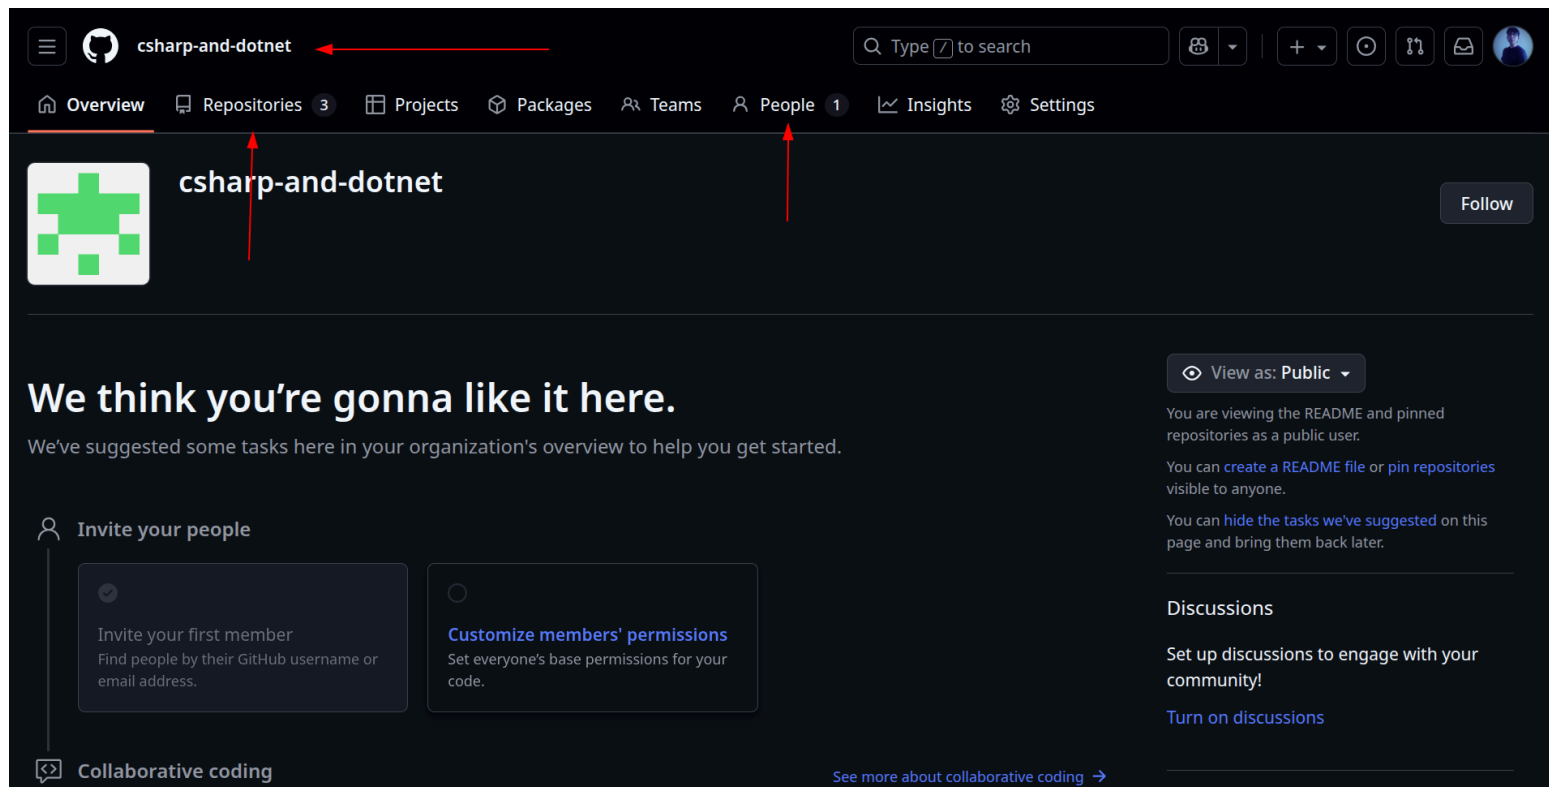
csharp-and-dotnet

Type / to search

Overview Repositories 3 Projects Packages Teams People 1 Insights Settings

csharp-and-dotnet

Follow

We think you’re gonna like it here.

We’ve suggested some tasks here in your organization's overview to help you get started.

Invite your people

Invite your first member
Find people by their GitHub username or email address.

Customize members' permissions
Set everyone’s base permissions for your code.

Collaborative coding

See more about collaborative coding →

View as: Public

You are viewing the README and pinned repositories as a public user.

You can create a README file or pin repositories visible to anyone.

You can hide the tasks we've suggested on this page and bring them back later.

Discussions

Set up discussions to engage with your community!

Turn on discussions